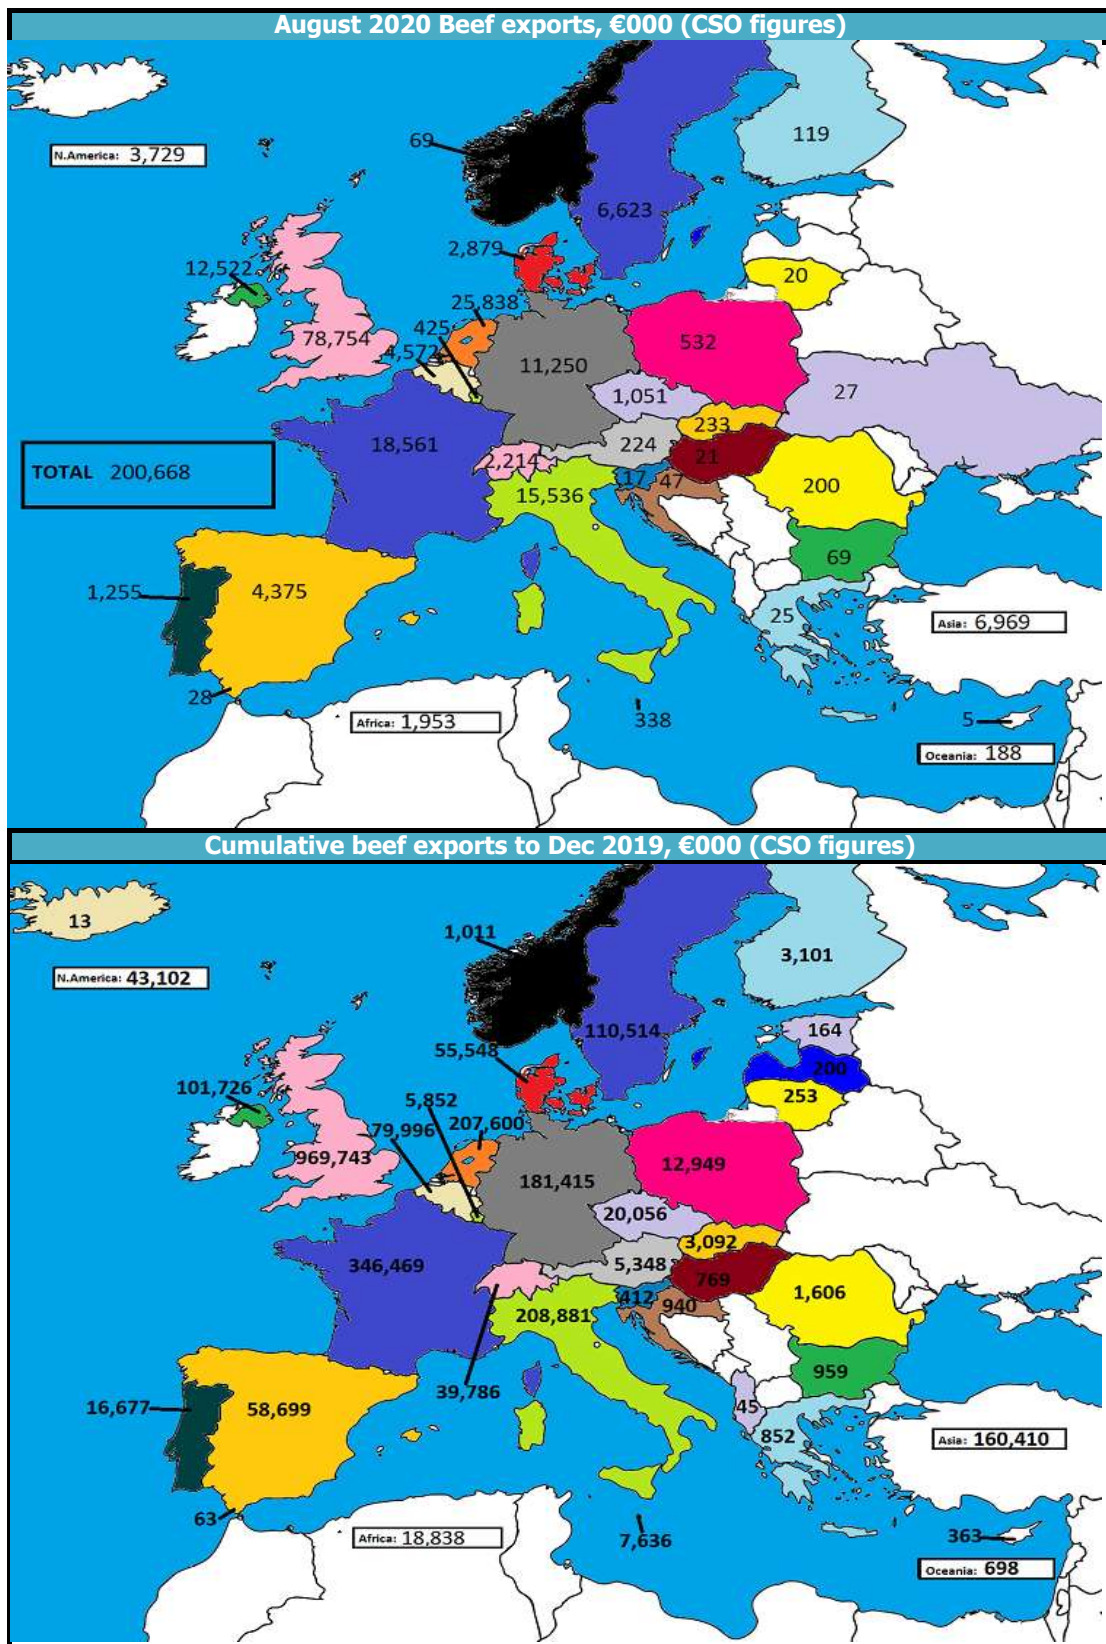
August 2020 Beef exports, €000 (CSO figures)

N.America: 3,729

69

119

6,623

2,879

12,522

20

25,838

425

532

78,754

4,572

11,250

27

1,051

233

TOTAL 200,668

18,561

224

2,214

21

17

47

200

15,536

69

1,255

4,375

25

Asia: 6,969

28

Africa: 1,953

338

5

Oceania: 188

Cumulative beef exports to Dec 2019, €000 (CSO figures)

13

1,011

3,101

N.America: 43,102

110,514

164

55,548

200

101,726

253

5,852

207,600

79,996

969,743

12,949

181,415

20,056

3,092

346,469

5,348

769

1,606

412

940

208,881

959

39,786

16,677

58,699

45

852

Asia: 160,410

63

Africa: 18,838

7,636

363

Oceania: 698